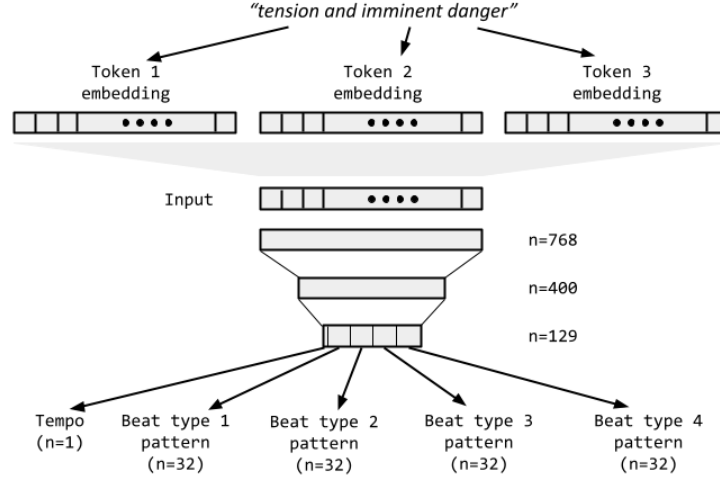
"tension and imminent danger"

Token 1 embedding

Token 2 embedding

Token 3 embedding

Input

n=768

n=400

n=129

Tempo (n=1)

Beat type 1 pattern (n=32)

Beat type 2 pattern (n=32)

Beat type 3 pattern (n=32)

Beat type 4 pattern (n=32)